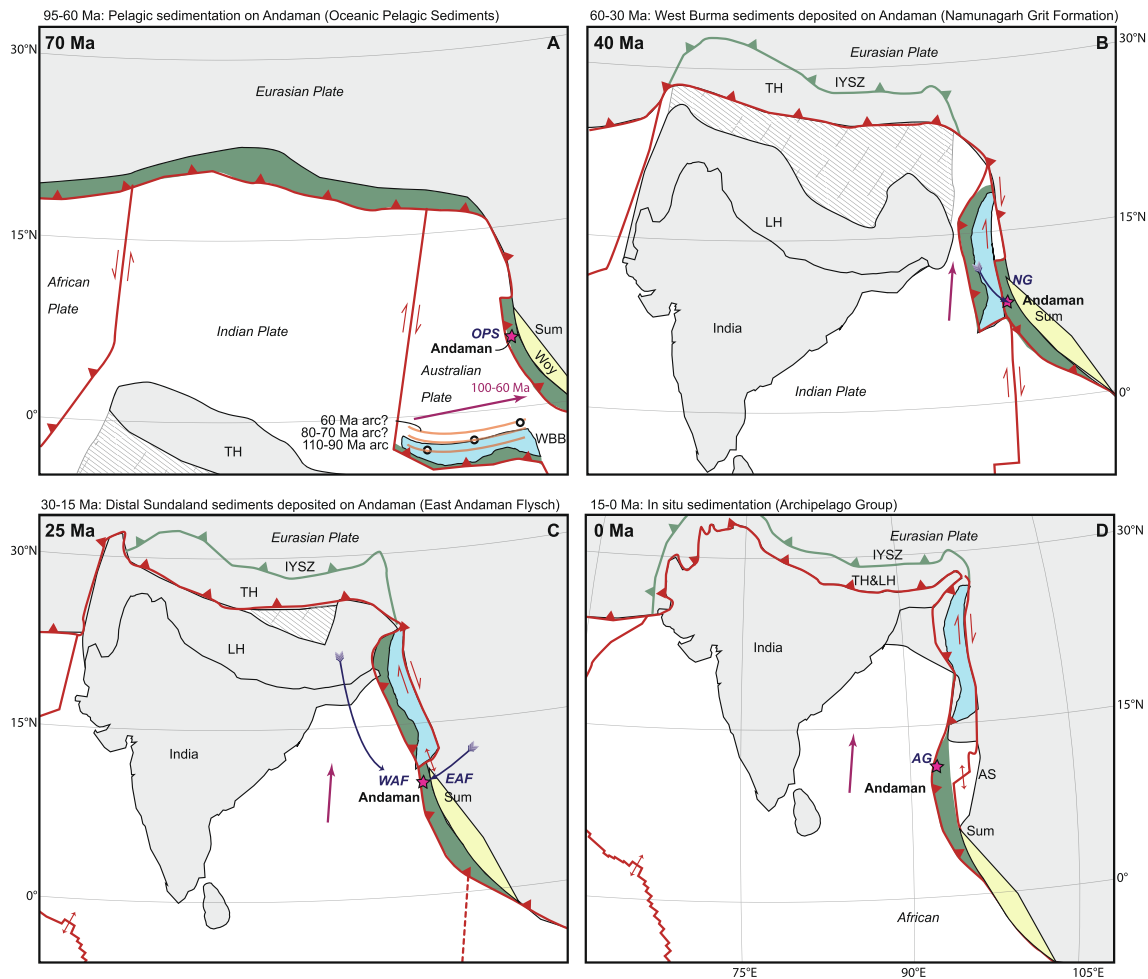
95-60 Ma: Pelagic sedimentation on Andaman (Oceanic Pelagic Sediments)

70 Ma

A

30°N

Eurasian Plate

15°N

African Plate

Indian Plate

OPS

Andaman

Sum

Woy

Australian Plate

100-60 Ma

0°

60 Ma arc?

80-70 Ma arc?

110-90 Ma arc

WBB

TH

60-30 Ma: West Burma sediments deposited on Andaman (Namunagarh Grit Formation)

40 Ma

B

30°N

Eurasian Plate

TH

IYSZ

15°N

LH

NG

Andaman

Sum

India

Indian Plate

0°

30-15 Ma: Distal Sundaland sediments deposited on Andaman (East Andaman Flysch)

25 Ma

C

30°N

Eurasian Plate

IYSZ

TH

LH

15°N

India

WAF

EAF

Andaman

Sum

0°

15-0 Ma: In situ sedimentation (Archipelago Group)

0 Ma

D

Eurasian Plate

30°N

IYSZ

TH&LH

India

15°N

AG

Andaman

AS

Sum

0°

African

75°E

90°E

105°E